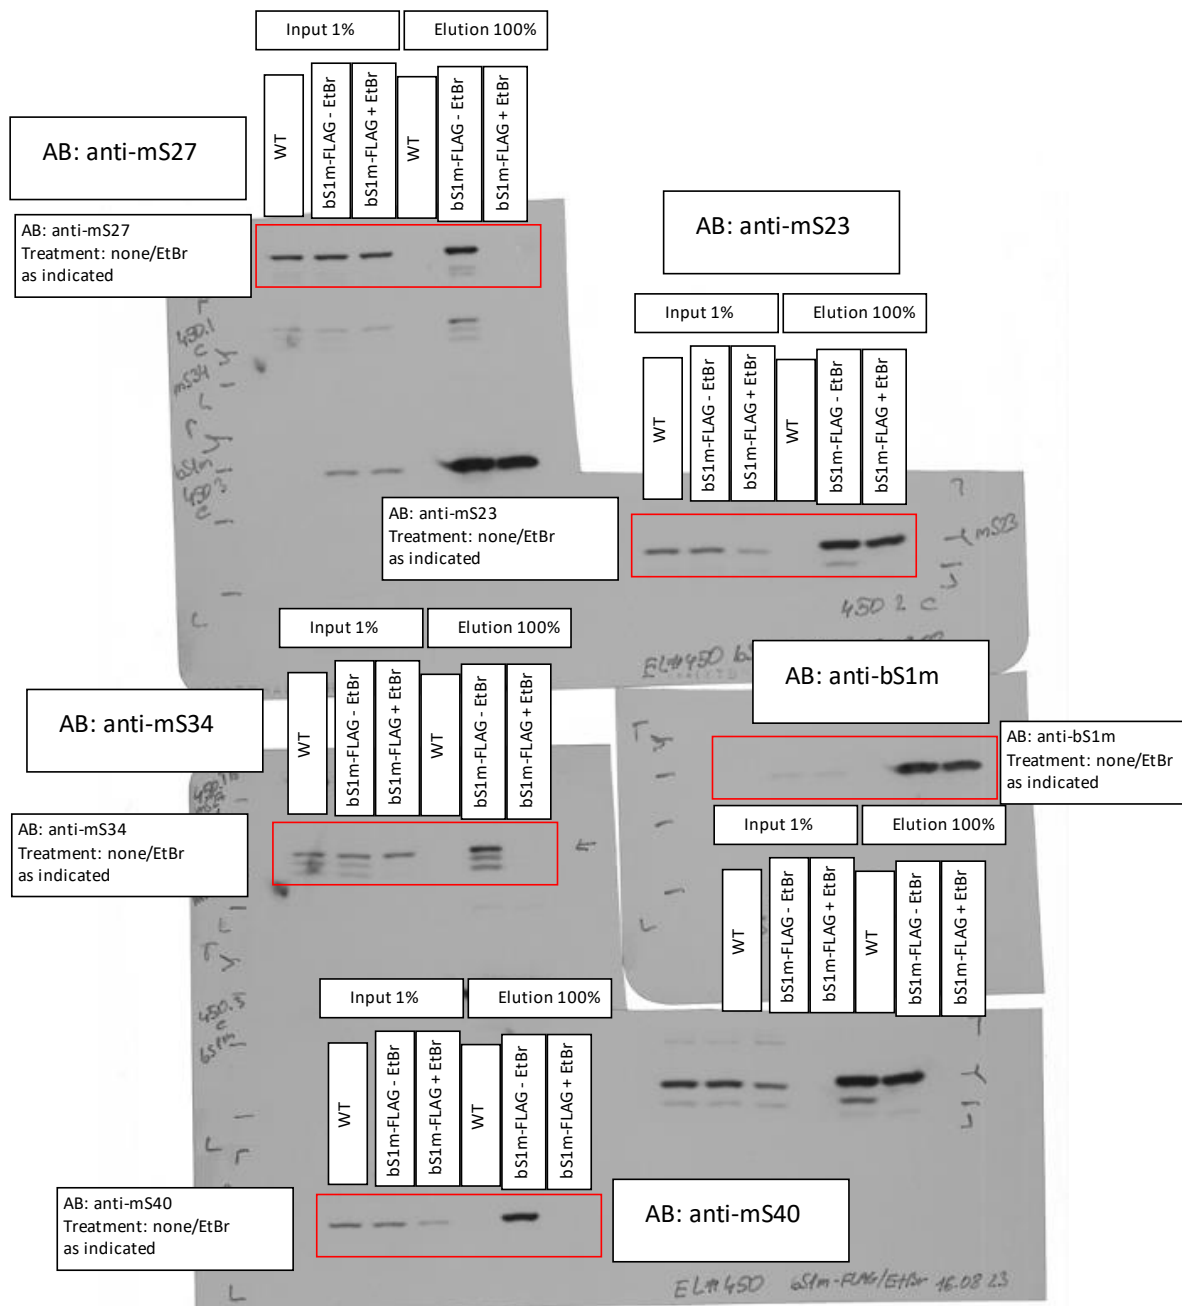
Input 1%
Elution 100%

WT
bS1m-FLAG - EtBr
bS1m-FLAG + EtBr
WT
bS1m-FLAG - EtBr
bS1m-FLAG + EtBr

AB: anti-mS27

AB: anti-mS27
Treatment: none/EtBr
as indicated

450.1
mS34
bS1m
450.3

AB: anti-mS23

Input 1%
Elution 100%

WT
bS1m-FLAG - EtBr
bS1m-FLAG + EtBr
WT
bS1m-FLAG - EtBr
bS1m-FLAG + EtBr

AB: anti-mS23
Treatment: none/EtBr
as indicated

mS23
450 2 c

Input 1%
Elution 100%

EL#450

AB: anti-bS1m

AB: anti-mS34

WT
bS1m-FLAG - EtBr
bS1m-FLAG + EtBr
WT
bS1m-FLAG - EtBr
bS1m-FLAG + EtBr

AB: anti-bS1m
Treatment: none/EtBr
as indicated

AB: anti-mS34
Treatment: none/EtBr
as indicated

Input 1%
Elution 100%

WT
bS1m-FLAG - EtBr
bS1m-FLAG + EtBr
WT
bS1m-FLAG - EtBr
bS1m-FLAG + EtBr

450.5
bS1m

Input 1%
Elution 100%

WT
bS1m-FLAG - EtBr
bS1m-FLAG + EtBr
WT
bS1m-FLAG - EtBr
bS1m-FLAG + EtBr

AB: anti-mS40
Treatment: none/EtBr
as indicated

AB: anti-mS40

EL#450 bS1m-FLAG/EtBr 16.08.23